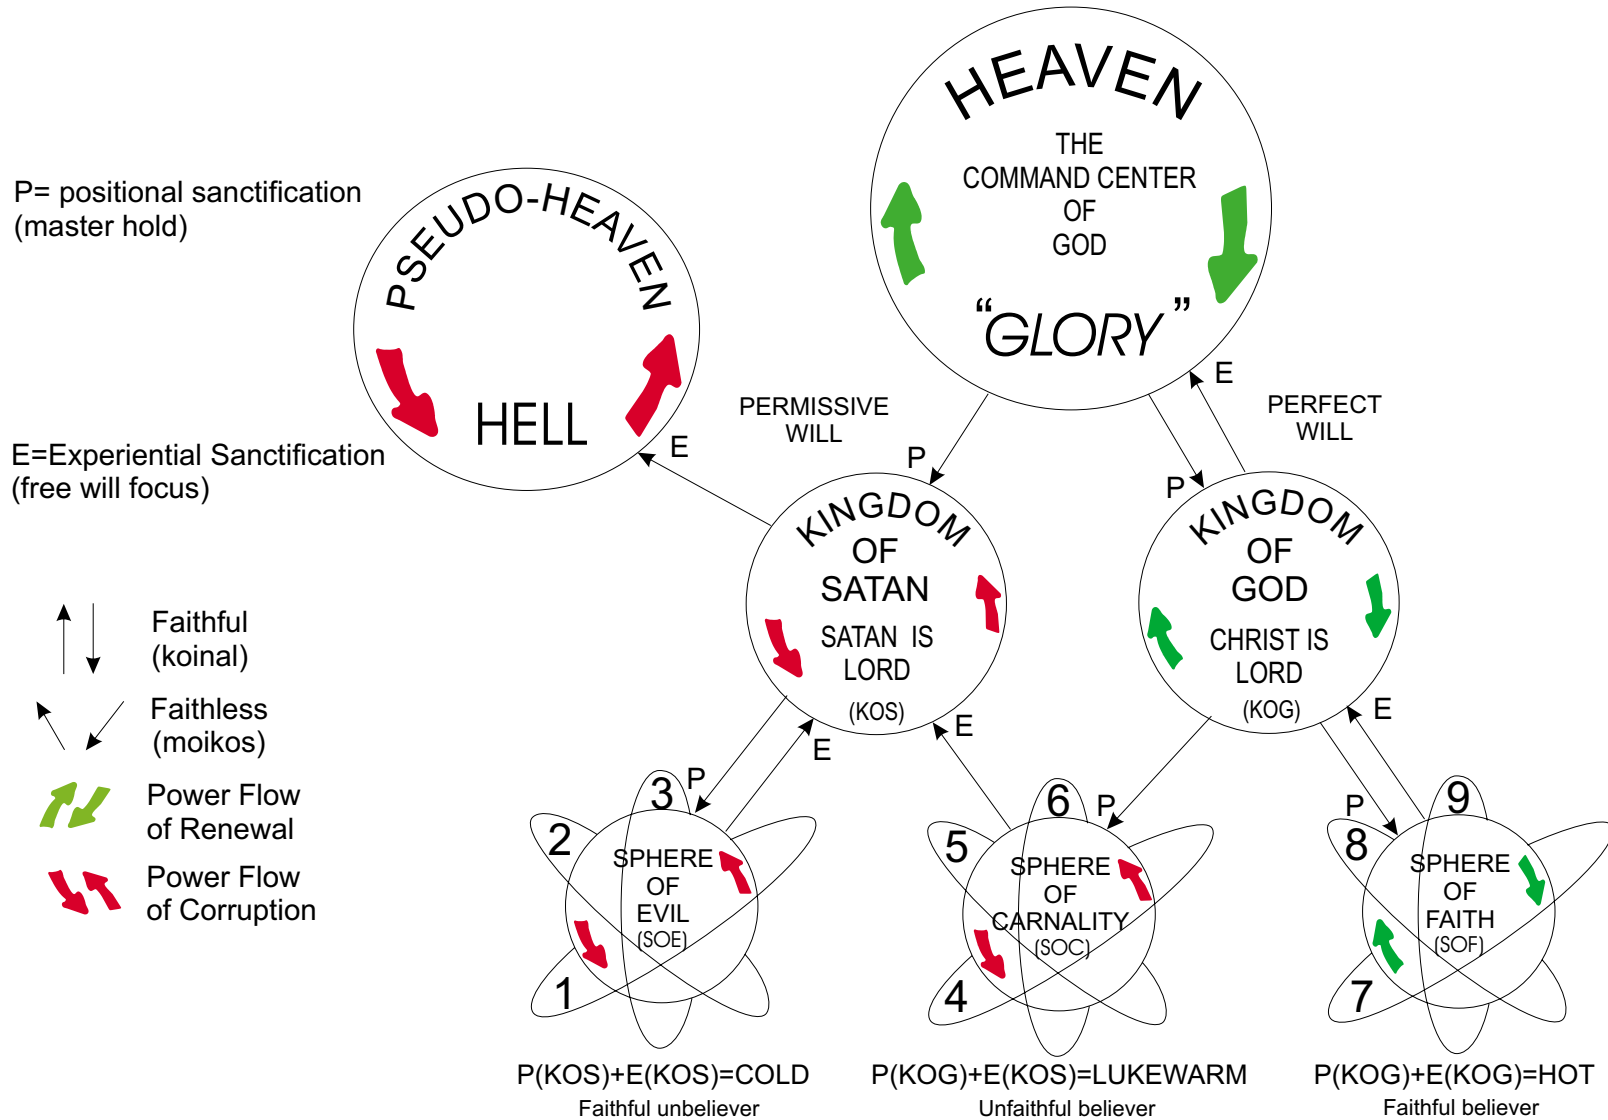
P= positional sanctification
(master hold)

E=Experiential Sanctification
(free will focus)

Faithful
(koinal)

Faithless
(moikos)

Power Flow
of Renewal

Power Flow
of Corruption

PSEUDO-HEAVEN

HELL

E

HEAVEN

THE
COMMAND CENTER
OF
GOD

"GLORY"

PERMISSIVE
WILL

PERFECT
WILL

E

P

P

KINGDOM
OF
SATAN

SATAN IS
LORD

(KOS)

KINGDOM
OF
GOD

CHRIST IS
LORD

(KOG)

E

E

E

P

P

P

3

2

1

SPHERE
OF
EVIL
(SOE)

6

5

4

SPHERE
OF
CARNALITY
(SOC)

9

8

7

SPHERE
OF
FAITH
(SOF)

P(KOS)+E(KOS)=COLD
Faithful unbeliever

P(KOG)+E(KOS)=LUKEWARM
Unfaithful believer

P(KOG)+E(KOG)=HOT
Faithful believer